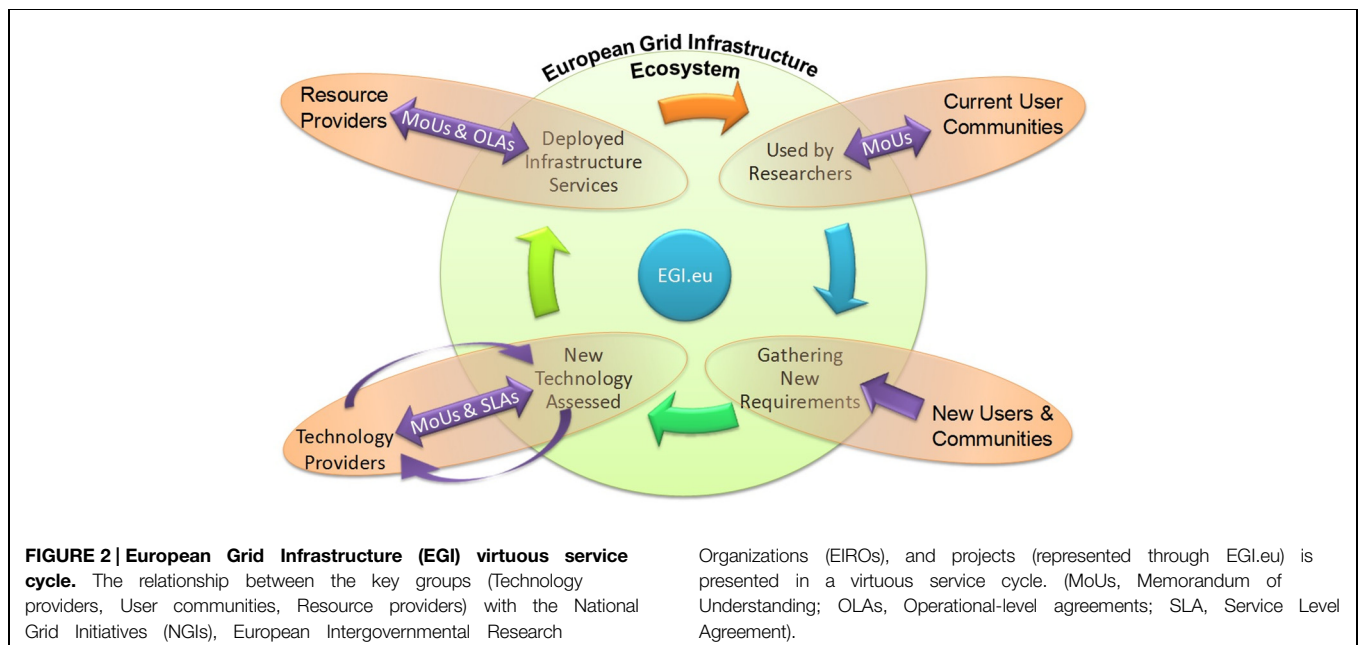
European Grid Infrastructure Ecosystem

Resource Providers

MoUs & OLAs

Deployed Infrastructure Services

Used by Researchers

MoUs

Current User Communities

EGI.eu

New Technology Assessed

MoUs & SLAs

Technology Providers

Gathering New Requirements

New Users & Communities

**FIGURE 2 | European Grid Infrastructure (EGI) virtuous service cycle.** The relationship between the key groups (Technology providers, User communities, Resource providers) with the National Grid Initiatives (NGIs), European Intergovernmental Research Organizations (EIROs), and projects (represented through EGI.eu) is presented in a virtuous service cycle. (MoUs, Memorandum of Understanding; OLAs, Operational-level agreements; SLA, Service Level Agreement).